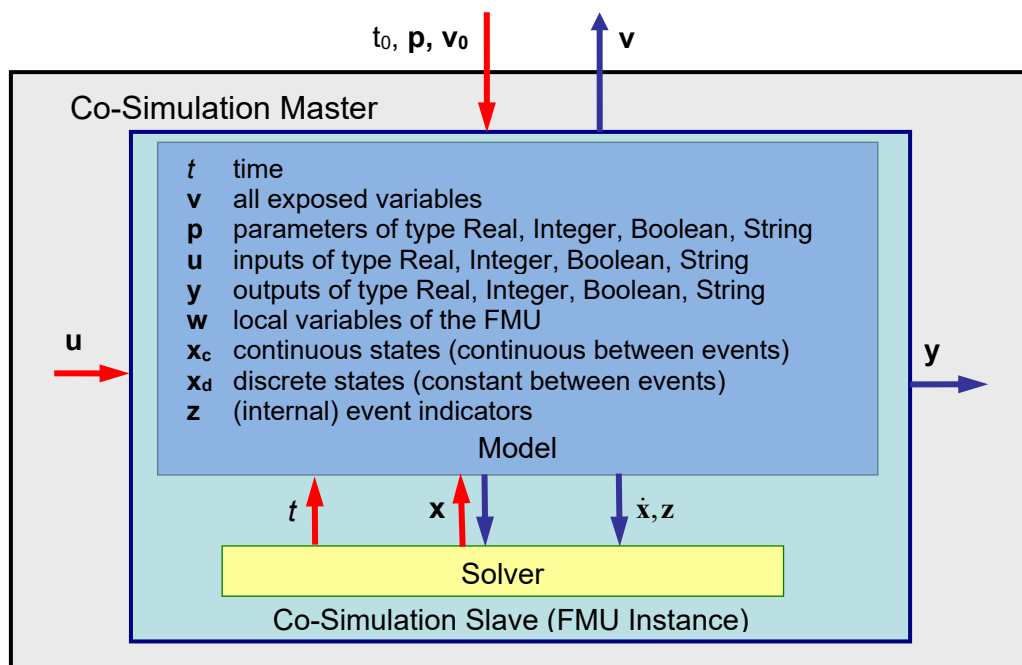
$t_0$, **p**, $\mathbf{v_0}$

**v**

Co-Simulation Master

*t* time
**v** all exposed variables
**p** parameters of type Real, Integer, Boolean, String
**u** inputs of type Real, Integer, Boolean, String
**y** outputs of type Real, Integer, Boolean, String
**w** local variables of the FMU
$\mathbf{x_c}$ continuous states (continuous between events)
$\mathbf{x_d}$ discrete states (constant between events)
**z** (internal) event indicators

Model

**u**

**y**

*t*

**x**

$\dot{\mathbf{x}}, \mathbf{z}$

Solver

Co-Simulation Slave (FMU Instance)